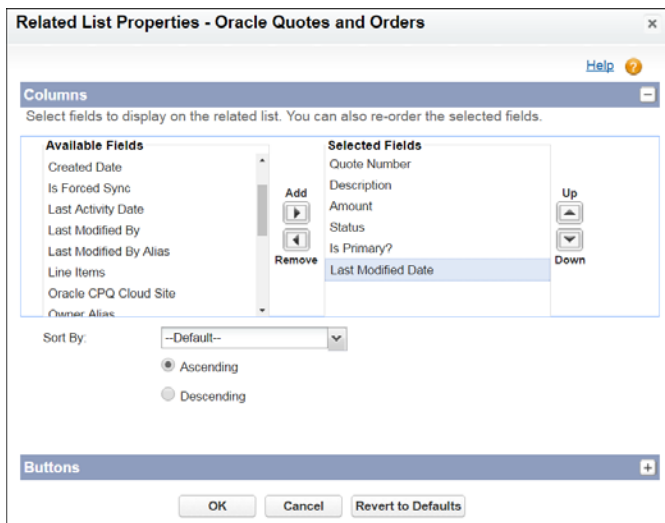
Related List Properties - Oracle Quotes and Orders

×

Help

Columns

Select fields to display on the related list. You can also re-order the selected fields.

Available Fields
Created Date
Is Forced Sync
Last Activity Date
Last Modified By
Last Modified By Alias
Line Items
Oracle CPQ Cloud Site
Owner Alias

Add

Remove

Selected Fields
Quote Number
Description
Amount
Status
Is Primary?
Last Modified Date

Up

Down

Sort By: --Default--

Ascending

Descending

Buttons

OK Cancel Revert to Defaults